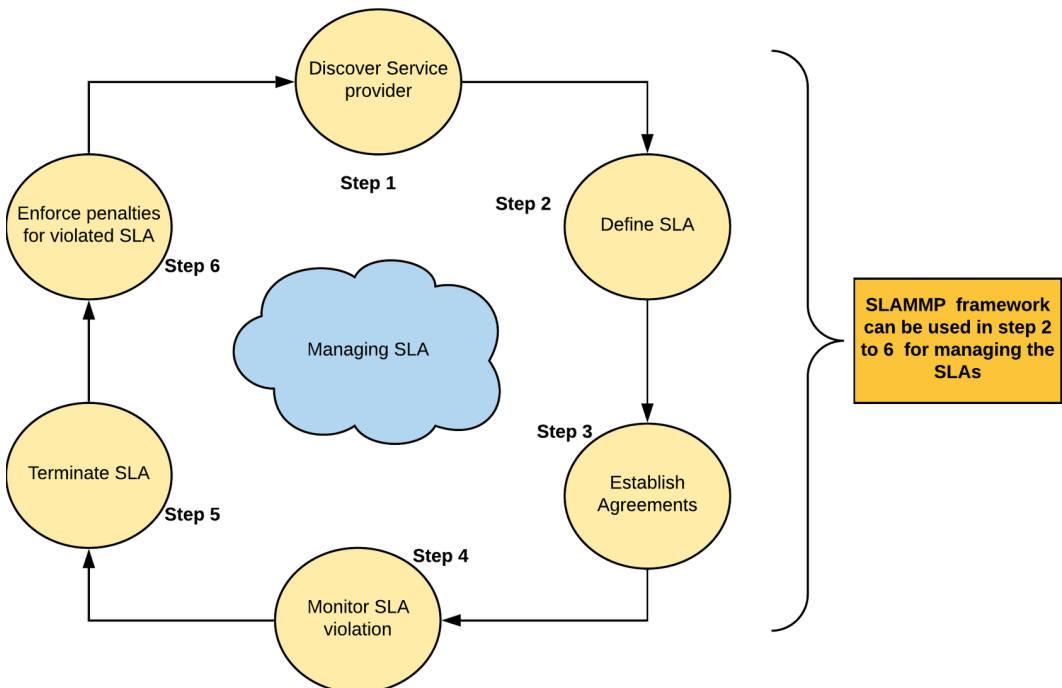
Discover Service provider

Step 1

Step 2

Define SLA

Enforce penalties for violated SLA

Step 6

Managing SLA

SLAMMP framework can be used in step 2 to 6 for managing the SLAs

Step 3

Establish Agreements

Terminate SLA

Step 5

Step 4

Monitor SLA violation